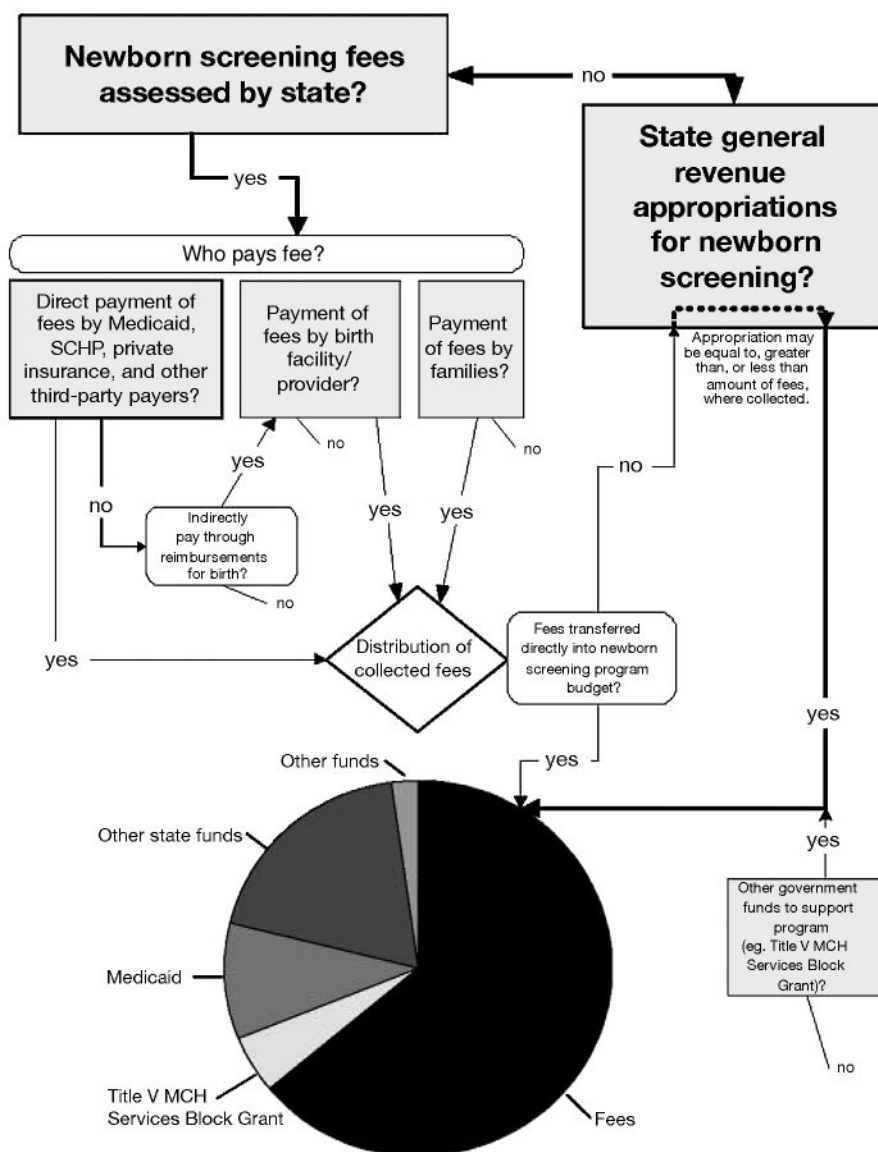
Newborn screening fees assessed by state?

no

State general revenue appropriations for newborn screening?

yes

Who pays fee?

Direct payment of fees by Medicaid, SCHP, private insurance, and other third-party payers?

Payment of fees by birth facility/ provider?

Payment of fees by families?

Appropriation may be equal to, greater than, or less than amount of fees, where collected.

no

no

no

yes

no

Indirectly pay through reimbursements for birth?

no

yes

yes

yes

Distribution of collected fees

Fees transferred directly into newborn screening program budget?

yes

yes

Other funds

Other state funds

Medicaid

Title V MCH Services Block Grant

Fees

yes

Other government funds to support program (eg. Title V MCH Services Block Grant)?

no